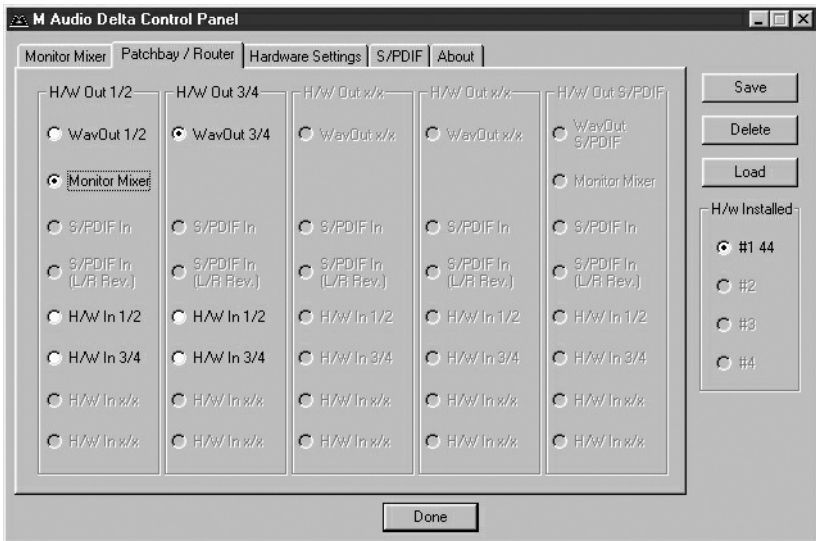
M Audio Delta Control Panel

Monitor Mixer | Patchbay / Router | Hardware Settings | S/PDIF | About

H/W Out 1/2
WavOut 1/2
Monitor Mixer
S/PDIF In
S/PDIF In (L/R Rev.)
H/W In 1/2
H/W In 3/4
H/W In x/x
H/W In x/x

H/W Out 3/4
WavOut 3/4
S/PDIF In
S/PDIF In (L/R Rev.)
H/W In 1/2
H/W In 3/4
H/W In x/x
H/W In x/x

H/W Out x/x
WavOut x/x
S/PDIF In
S/PDIF In (L/R Rev.)
H/W In 1/2
H/W In 3/4
H/W In x/x
H/W In x/x

H/W Out x/x
WavOut x/x
S/PDIF In
S/PDIF In (L/R Rev.)
H/W In 1/2
H/W In 3/4
H/W In x/x
H/W In x/x

H/W Out S/PDIF
WavOut S/PDIF
Monitor Mixer
S/PDIF In
S/PDIF In (L/R Rev.)
H/W In 1/2
H/W In 3/4
H/W In x/x
H/W In x/x

Save
Delete
Load

H/w Installed
#1 44
#2
#3
#4

Done